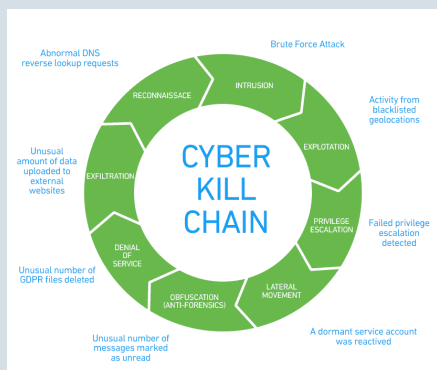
Abnormal DNS reverse lookup requests

Brute Force Attack

RECONNAISSACE

INTRUSION

Activity from blacklisted geolocations

Unusual amount of data uploaded to external websites

EXFILTRATION

CYBER KILL CHAIN

EXPLOTATION

PRIVILEGE ESCALATION

Failed privilege escalation detected

DENIAL OF SERVICE

Unusual number of GDPR files deleted

OBFUSCATION (ANTI-FORENSICS)

LATERAL MOVEMENT

Unusual number of messages marked as unread

A dormant service account was reactived